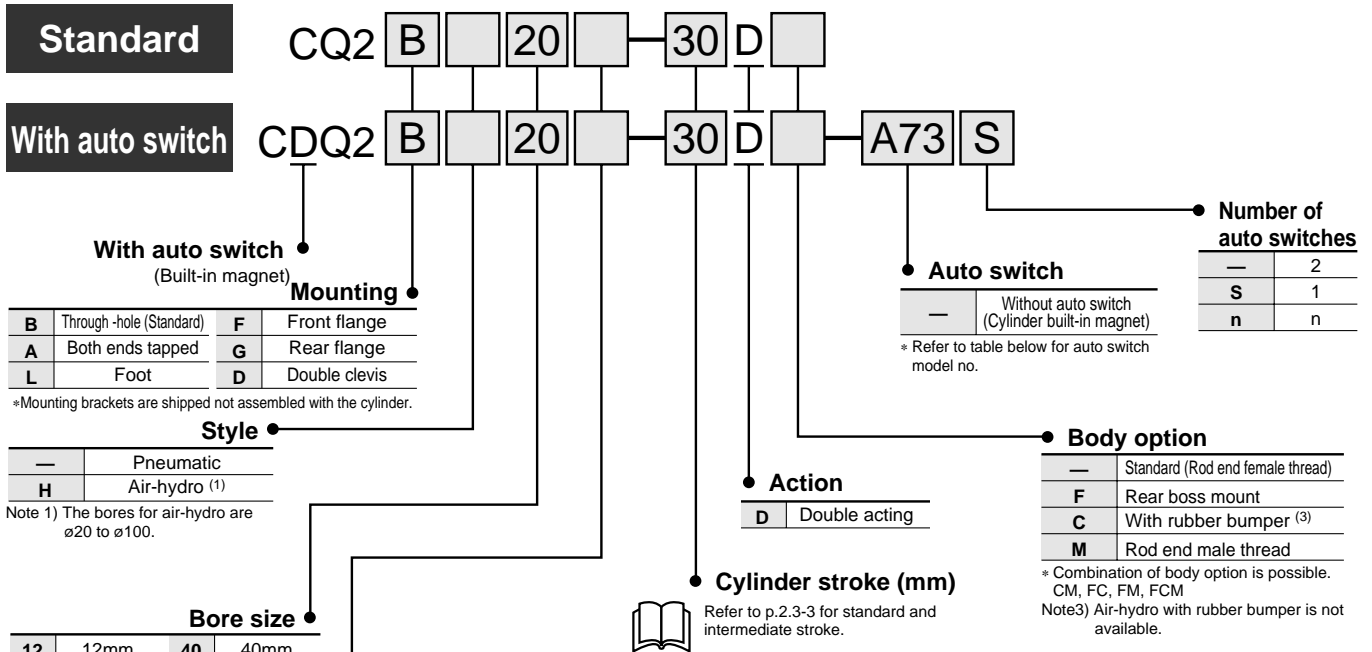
Standard

CQ2 B 20 —30 D

With auto switch

CDQ2 B 20 —30 D —A73 S

With auto switch
(Built-in magnet)

Mounting

| B | Through -hole (Standard) | F | Front flange |
|---|---|---|---|
| A | Both ends tapped | G | Rear flange |
| L | Foot | D | Double clevis |

∗Mounting brackets are shipped not assembled with the cylinder.

Style

| — | Pneumatic |
|---|---|
| H | Air-hydro (1) |

Note 1) The bores for air-hydro are ø20 to ø100.

Bore size

| 12 | 12mm | 40 | 40mm |
|---|---|---|---|

Action

| D | Double acting |
|---|---|

Cylinder stroke (mm)

Refer to p.2.3-3 for standard and intermediate stroke.

Auto switch

| — | Without auto switch (Cylinder built-in magnet) |
|---|---|

∗ Refer to table below for auto switch model no.

Number of auto switches

| — | 2 |
|---|---|
| S | 1 |
| n | n |

Body option

| — | Standard (Rod end female thread) |
|---|---|
| F | Rear boss mount |
| C | With rubber bumper (3) |
| M | Rod end male thread |

∗ Combination of body option is possible. CM, FC, FM, FCM

Note3) Air-hydro with rubber bumper is not available.